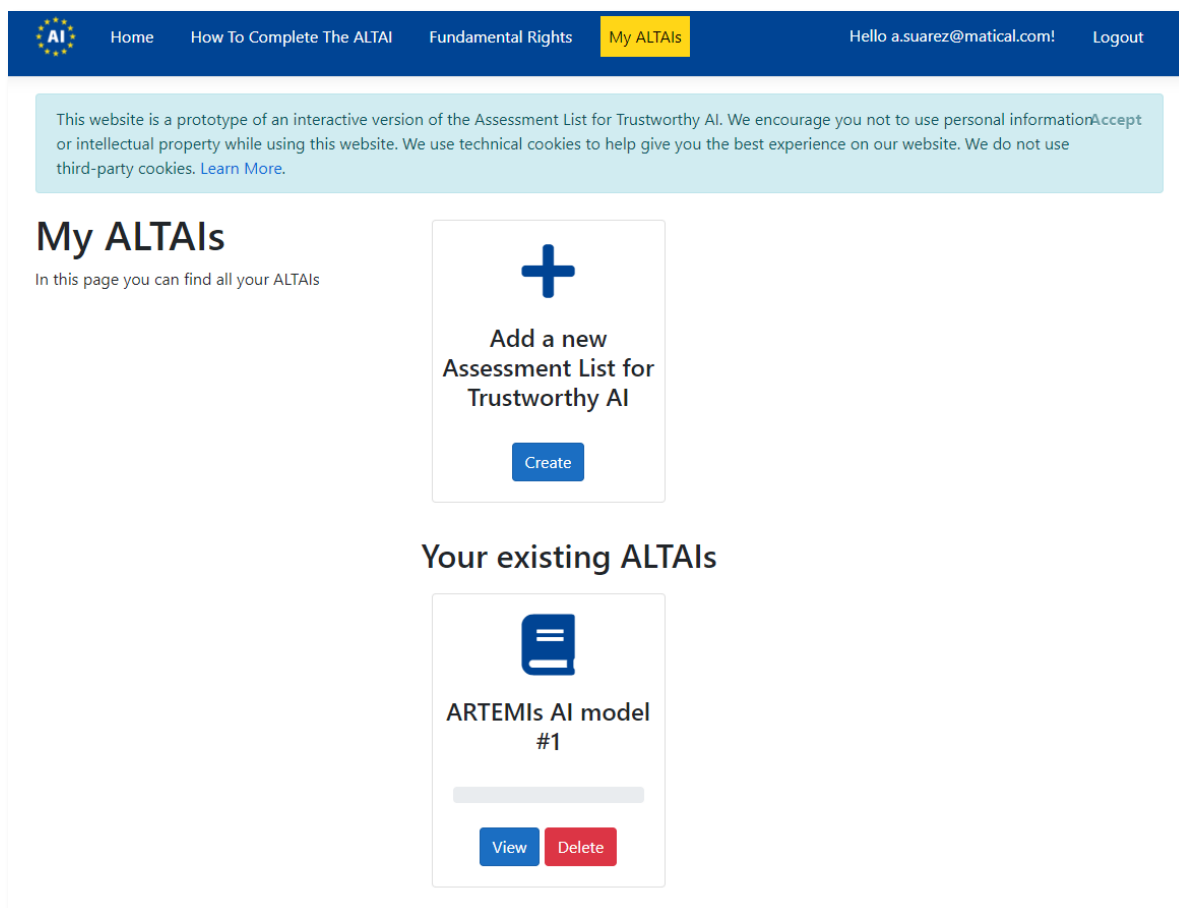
AI Home How To Complete The ALTAI Fundamental Rights My ALTAIs Hello a.suarez@matical.com! Logout

This website is a prototype of an interactive version of the Assessment List for Trustworthy AI. We encourage you not to use personal information or intellectual property while using this website. We use technical cookies to help give you the best experience on our website. We do not use third-party cookies. Learn More.

Accept

My ALTAIs

In this page you can find all your ALTAIs

Add a new Assessment List for Trustworthy AI

Create

Your existing ALTAIs

ARTEMIs AI model #1

View Delete